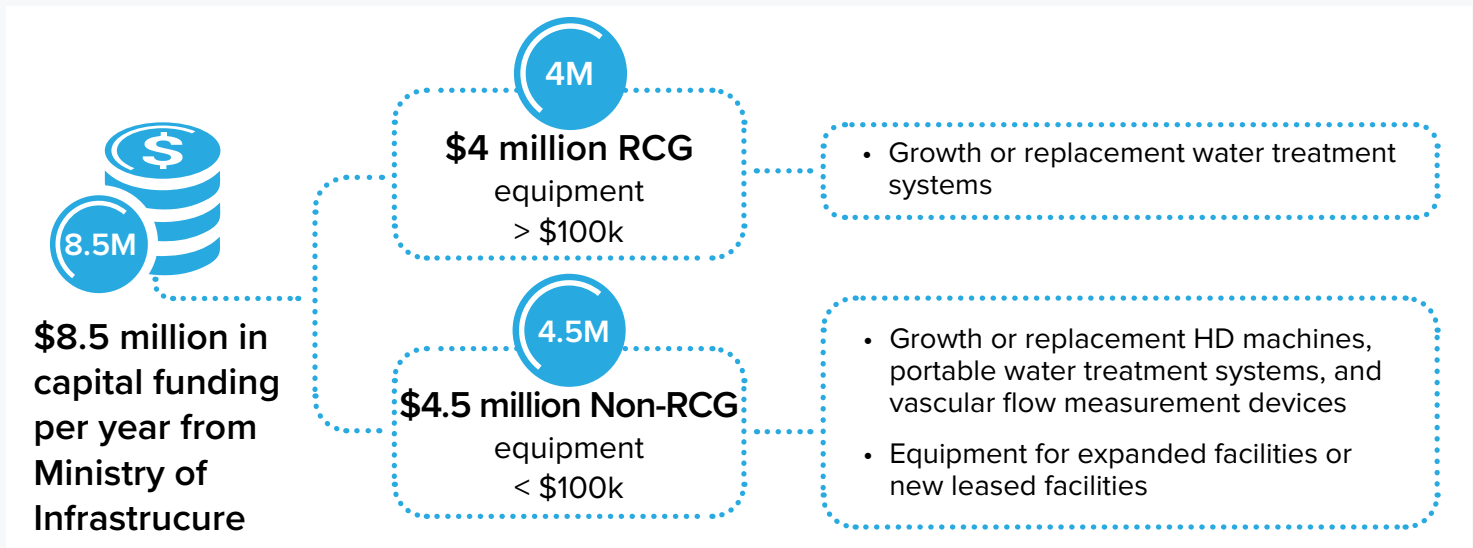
8.5M

$8.5 million in capital funding per year from Ministry of Infrastrucure

4M

$4 million RCG
equipment
> $100k

• Growth or replacement water treatment systems

4.5M

$4.5 million Non-RCG
equipment
< $100k

• Growth or replacement HD machines, portable water treatment systems, and vascular flow measurement devices

• Equipment for expanded facilities or new leased facilities